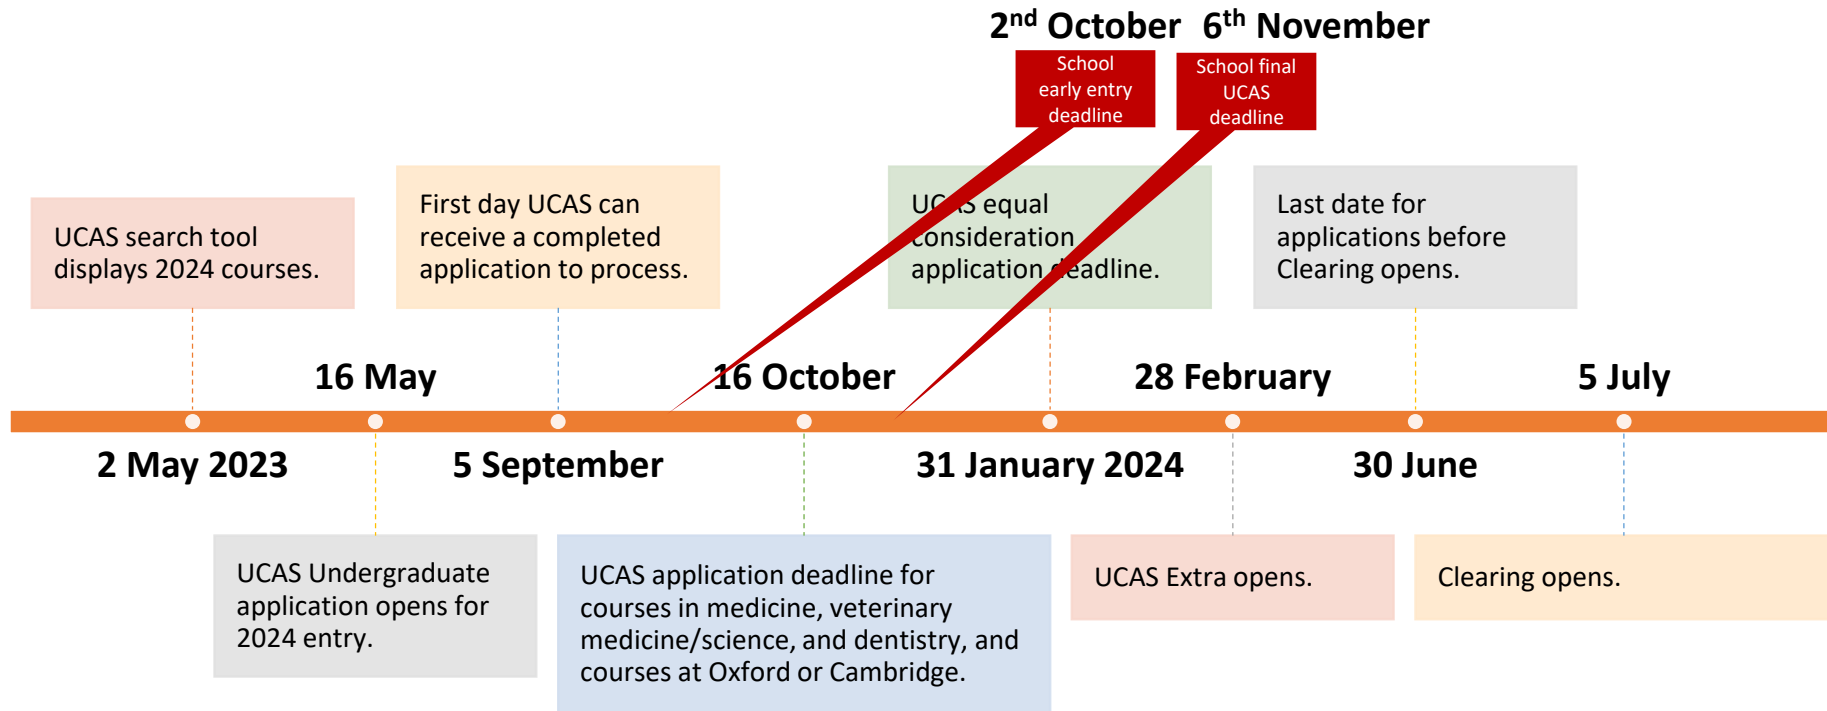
2$^{nd}$ October 6$^{th}$ November

School early entry deadline

School final UCAS deadline

UCAS search tool displays 2024 courses.

First day UCAS can receive a completed application to process.

UCAS equal consideration application deadline.

Last date for applications before Clearing opens.

16 May

16 October

28 February

5 July

2 May 2023

5 September

31 January 2024

30 June

UCAS Undergraduate application opens for 2024 entry.

UCAS application deadline for courses in medicine, veterinary medicine/science, and dentistry, and courses at Oxford or Cambridge.

UCAS Extra opens.

Clearing opens.